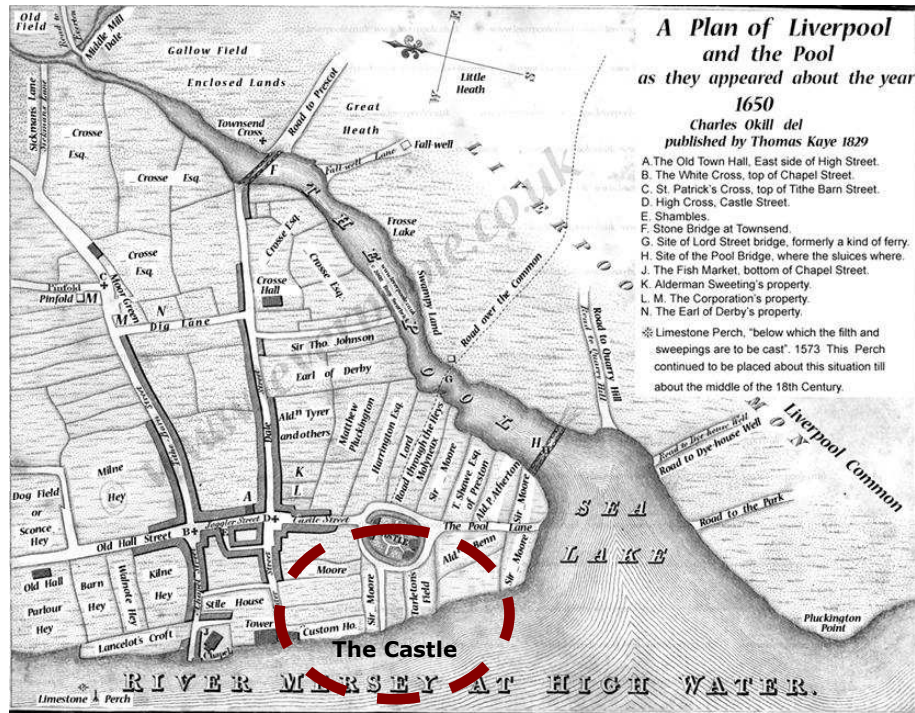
A Plan of Liverpool and the Pool as they appeared about the year 1650

Charles Okill del
published by Thomas Kaye 1829

A. The Old Town Hall, East side of High Street.
B. The White Cross, top of Chapel Street.
C. St. Patrick's Cross, top of Tithe Barn Street.
D. High Cross, Castle Street.
E. Shambles.
F. Stone Bridge at Townsend.
G. Site of Lord Street bridge, formerly a kind of ferry.
H. Site of the Pool Bridge, where the sluices where.
J. The Fish Market, bottom of Chapel Street.
K. Alderman Sweeting's property.
L. M. The Corporation's property.
N. The Earl of Derby's property.

Limestone Perch, "below which the filth and sweepings are to be cast". 1573 This Perch continued to be placed about this situation till about the middle of the 18th Century.

Old Field
Road to Everton
Middle Mill Dale
Gallow Field
Enclosed Lands
Road to Prescot
Little Heath
Townsend Cross
Great Heath
Fall well Lane
Fall-well
Crosse Esq.
Crosse Esq.
Sickmans Lane
F
Frosse Lake
Swamp Land
Road over the Common
LIVERPOOL
Crosse Esq.
Crosse Hall
Crosse Esq.
Crosse Esq.
Pinfold
Pinfold
C
M
N
Dig Lane
Sir Tho. Johnson
Earl of Derby
POOL
Road to Quarry Hill
Road to Quarry Hill
Liverpool Common
Road to Dye-house Well
Road to Dye-house Well
Road to the Park
Aldn Tyrer and others
Matthew Pluckington
Harrington Esq.
Lord Molyneux
Road through the Heys
Sir Moore
T. Shaw Esq. of Preston
Aldn P. Atherton
H
K
L
A
Dog Field or Sconce Hey
Milne Hey
Old Hall Street
B
Juggler Street
D
Castle Street
The Pool Lane
Aldn Benn
SEA LAKE
Old Hall
Parlour Hey
Barn Hey
Walnute Hey
Kilne Hey
Stile House
Moore
Sir Moore
Tarletons Field
Sir Moore
Tower
Custom Ho.
Lancelot's Croft
Chapel
The Castle
Pluckington Point
Limestone Perch
RIVER MERSEY AT HIGH WATER.
www.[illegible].co.uk